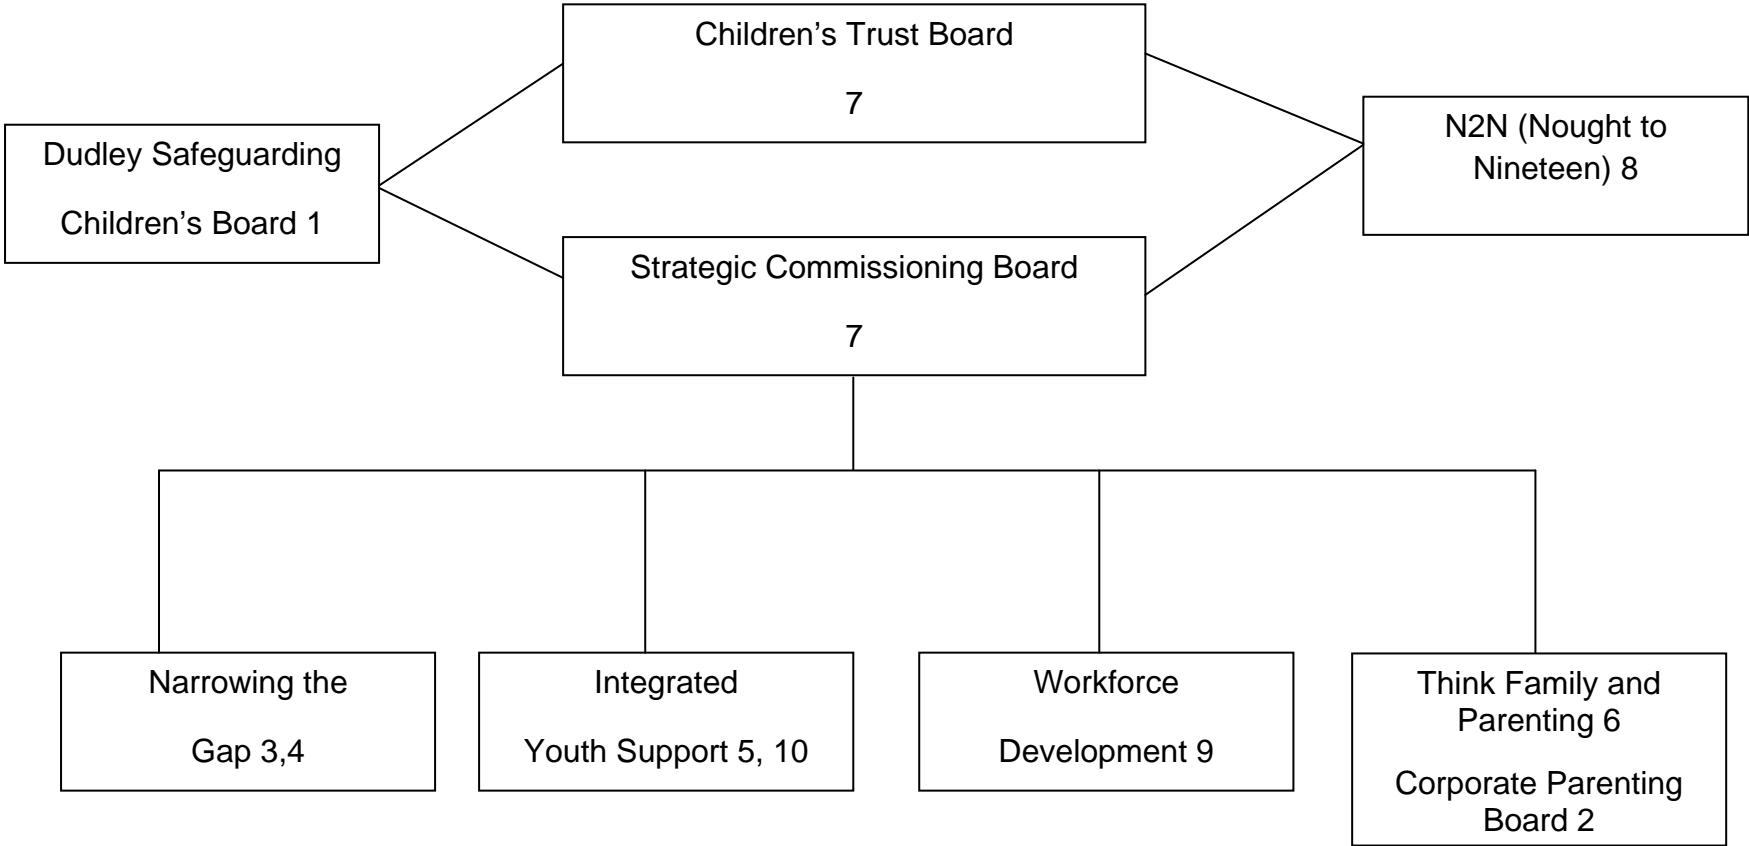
Children’s Trust Board

7

Dudley Safeguarding

Children’s Board 1

N2N (Nought to Nineteen) 8

Strategic Commissioning Board

7

Narrowing the

Gap 3,4

Integrated

Youth Support 5, 10

Workforce

Development 9

Think Family and Parenting 6

Corporate Parenting Board 2